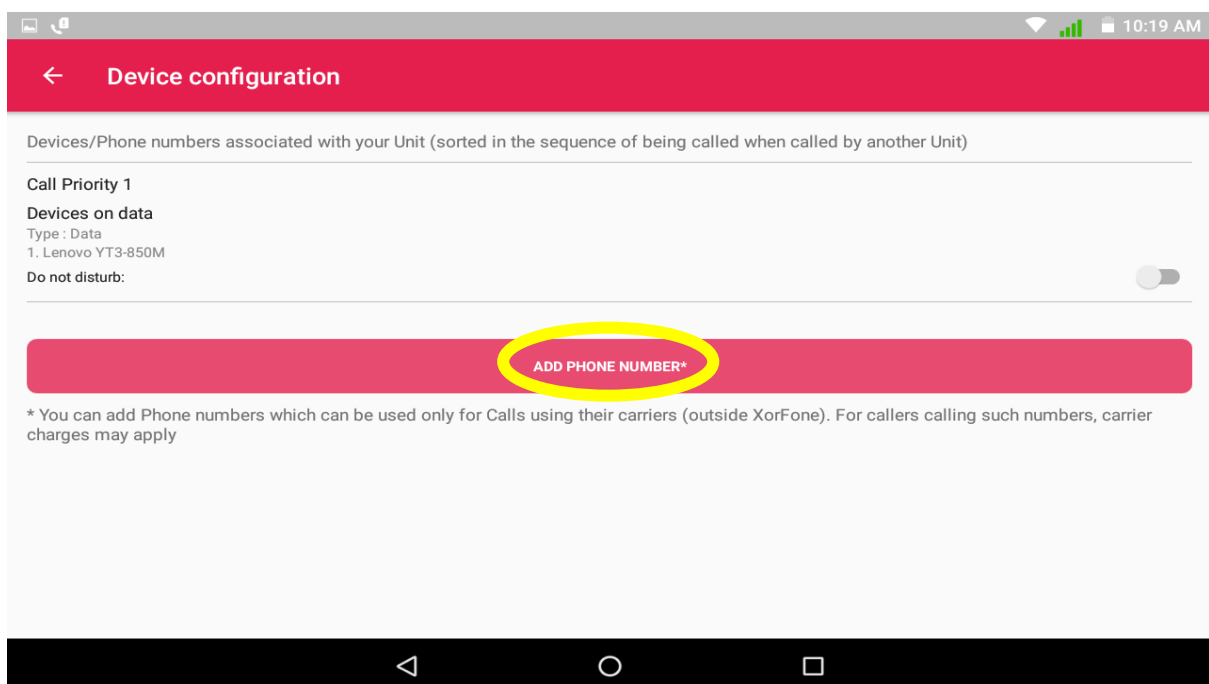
10:19 AM

Device configuration

Devices/Phone numbers associated with your Unit (sorted in the sequence of being called when called by another Unit)

Call Priority 1

Devices on data
Type : Data
1. Lenovo YT3-850M
Do not disturb:

ADD PHONE NUMBER*

* You can add Phone numbers which can be used only for Calls using their carriers (outside XorFone). For callers calling such numbers, carrier charges may apply